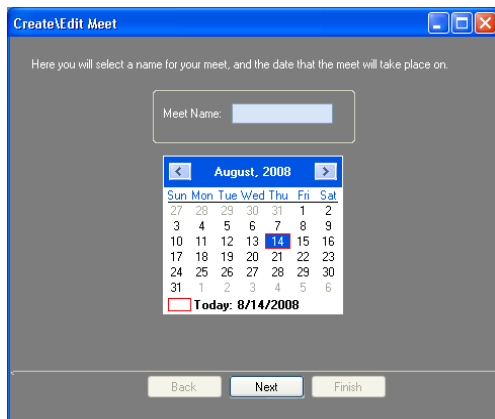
Create\Edit Meet

Here you will select a name for your meet, and the date that the meet will take place on.

Meet Name:

August, 2008

| Sun | Mon | Tue | Wed | Thu | Fri | Sat |
|---|---|---|---|---|---|---|
| 27 | 28 | 29 | 30 | 31 | 1 | 2 |
| 3 | 4 | 5 | 6 | 7 | 8 | 9 |
| 10 | 11 | 12 | 13 | 14 | 15 | 16 |
| 17 | 18 | 19 | 20 | 21 | 22 | 23 |
| 24 | 25 | 26 | 27 | 28 | 29 | 30 |
| 31 | 1 | 2 | 3 | 4 | 5 | 6 |

Today: 8/14/2008

Back Next Finish